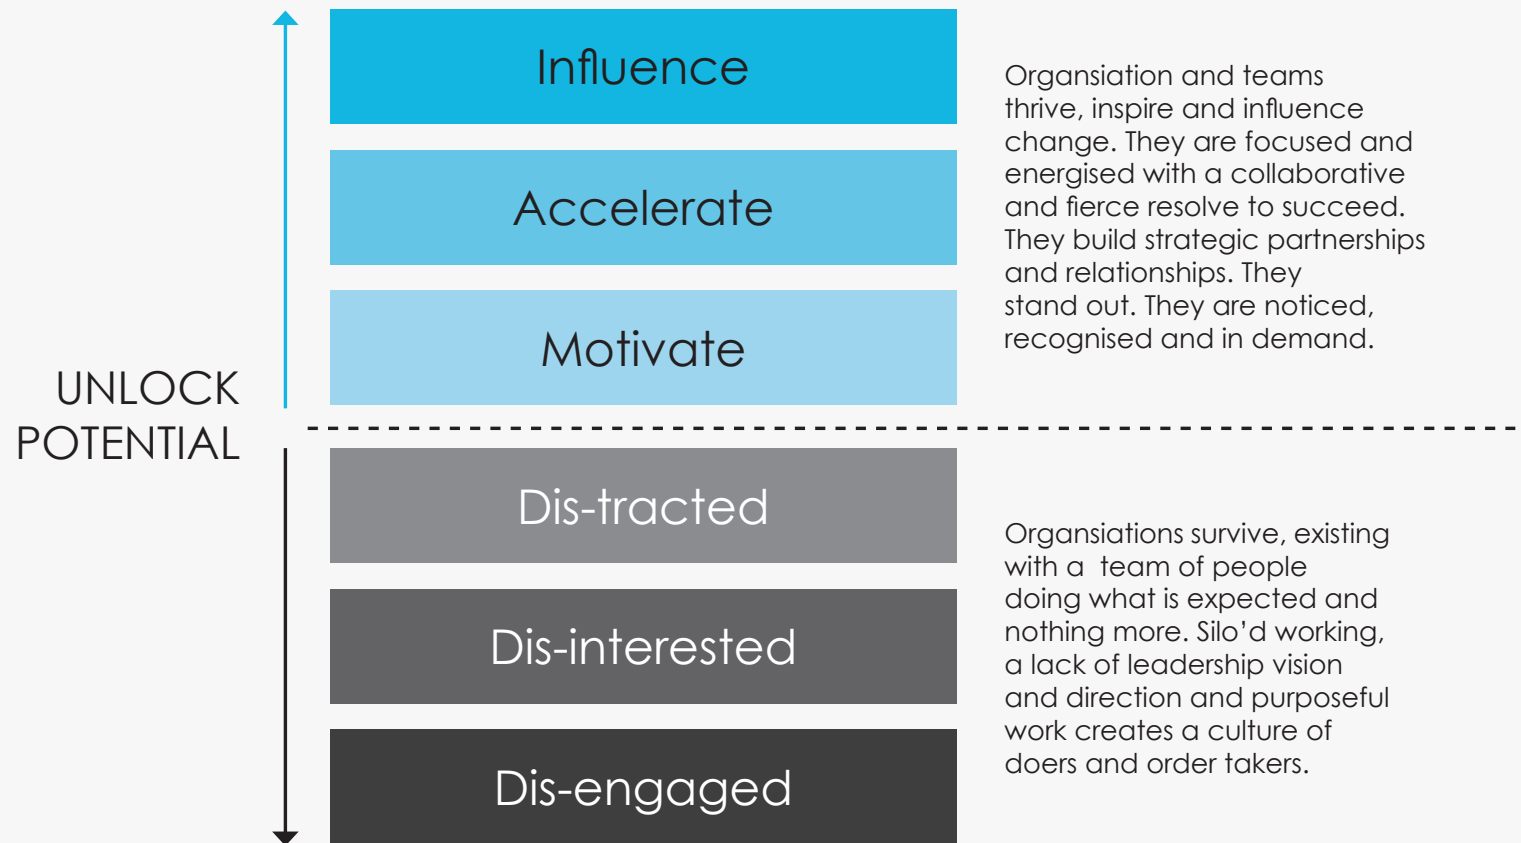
UNLOCK POTENTIAL

Influence

Accelerate

Motivate

Organsiation and teams thrive, inspire and influence change. They are focused and energised with a collaborative and fierce resolve to succeed. They build strategic partnerships and relationships. They stand out. They are noticed, recognised and in demand.

Dis-tracted

Dis-interested

Dis-engaged

Organsiations survive, existing with a team of people doing what is expected and nothing more. Silo'd working, a lack of leadership vision and direction and purposeful work creates a culture of doers and order takers.